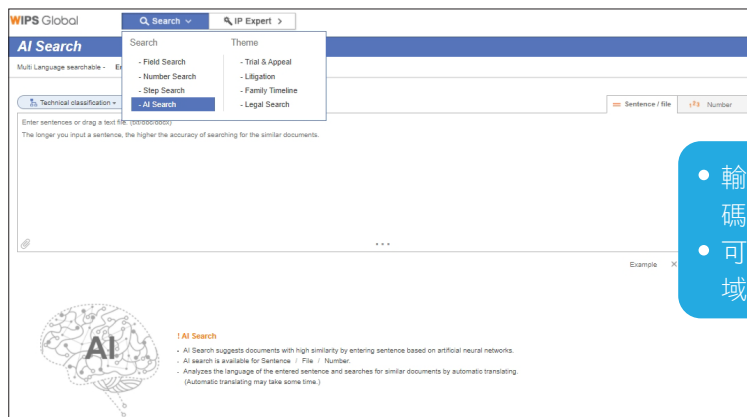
WIPS Global

Search

IP Expert >

Search

- Field Search

- Number Search

- Step Search

- AI Search

Theme

- Trial & Appeal

- Litigation

- Family Timeline

- Legal Search

AI Search

Multi Language searchable - E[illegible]

Technical classification

Sentence / file

Number

Enter sentences or drag a text file. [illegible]

The longer you input a sentence, the higher the accuracy of searching for the similar documents.

• 輸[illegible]
碼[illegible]
• 可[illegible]
域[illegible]

Example ×

AI

! AI Search

- AI Search suggests documents with high similarity by entering sentence based on artificial neural networks.

- AI search is available for Sentence / File / Number.

- Analyzes the language of the entered sentence and searches for similar documents by automatic translating. (Automatic translating may take some time.)